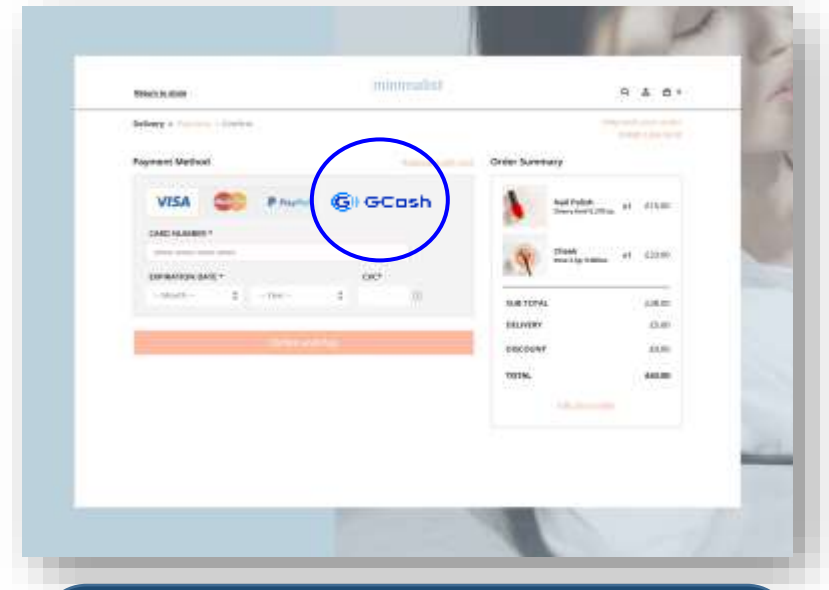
Return to store

minimalist

Delivery > Payment > Confirm

Payment Method

Order Summary

VISA

PayPal

GCash

CARD NUMBER *

EXPIRATION DATE *

— Month —

— Year —

CVC*

Nail Polish

x1

£15.00

Cheek

x1

£23.00

SUB TOTAL

£38.00

DELIVERY

£5.00

DISCOUNT

£0.00

TOTAL

£43.00